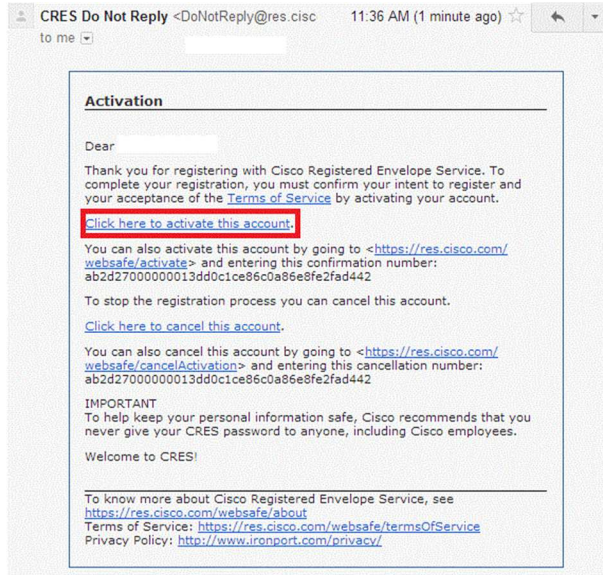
CRES Do Not Reply <DoNotReply@res.cisc 11:36 AM (1 minute ago)
to me

Activation

Dear

Thank you for registering with Cisco Registered Envelope Service. To complete your registration, you must confirm your intent to register and your acceptance of the Terms of Service by activating your account.

Click here to activate this account.

You can also activate this account by going to <https://res.cisco.com/websafe/activate> and entering this confirmation number: ab2d27000000013dd0c1ce86c0a86e8fe2fad442

To stop the registration process you can cancel this account.

Click here to cancel this account.

You can also cancel this account by going to <https://res.cisco.com/websafe/cancelActivation> and entering this cancellation number: ab2d27000000013dd0c1ce86c0a86e8fe2fad442

IMPORTANT
To help keep your personal information safe, Cisco recommends that you never give your CRES password to anyone, including Cisco employees.

Welcome to CRES!

To know more about Cisco Registered Envelope Service, see https://res.cisco.com/websafe/about
Terms of Service: https://res.cisco.com/websafe/termsOfService
Privacy Policy: http://www.ironport.com/privacy/